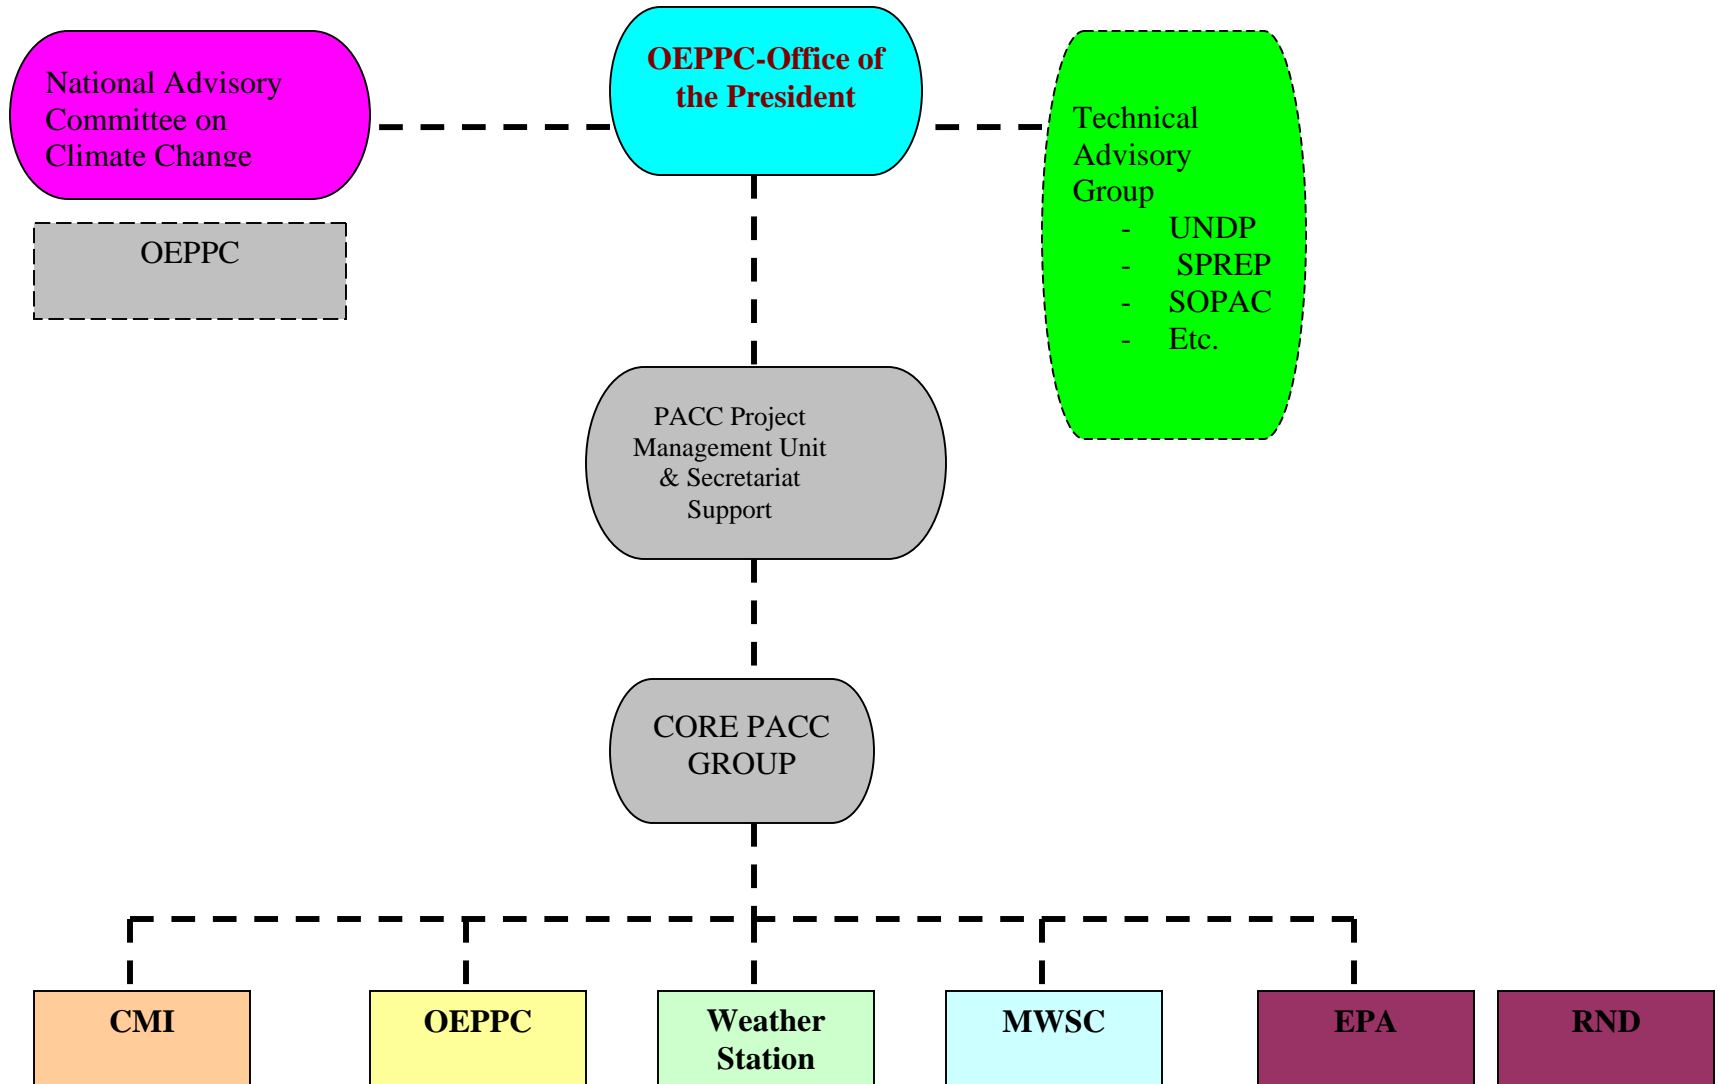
National Advisory Committee on Climate Change

OEPPC

OEPPC-Office of the President

Technical Advisory Group
- UNDP
- SPREP
- SOPAC
- Etc.

PACC Project Management Unit & Secretariat Support

CORE PACC GROUP

CMI

OEPPC

Weather Station

MWSC

EPA

RND